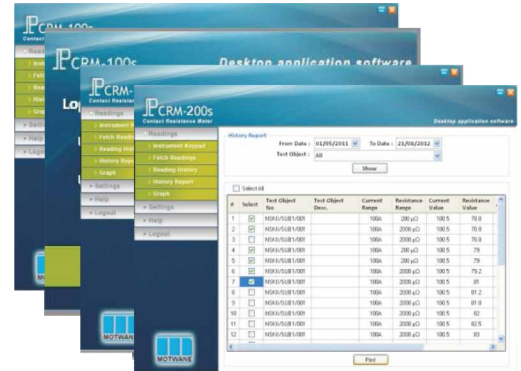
CRM-100s
Contact Resistance Meter
Readings
Instrument
Fetch
Readin
Histo
Grap
Setti
Help
Logo

CRM-100s
Desktop application software
Lo

CRM-
Contact Resistance Meter
Readings
Instrument Keypad
Fetch Readin
Reading Histo
History Repor
Graph
Settings
Help
Logout
MOTWANE

CRM-200s
Contact Resistance Meter
Desktop application software
Readings
Instrument Keypad
Fetch Readings
Reading History
History Report
Graph
Settings
Help
Logout
MOTWANE

History Report
From Date : 01/05/2011 To Date : 21/08/2012
Test Object : All
Show

Select All

| # | Select | Test Object No | Test Object Desc. | Current Range | Resistance Range | Current Value | Resistance Value |
|---|---|---|---|---|---|---|---|
| 1 | ☑ | NSKH/SUB1/001 | | 100A | 200 μΩ | 100.5 | 78.8 |
| 2 | ☑ | NSKH/SUB1/001 | | 100A | 2000 μΩ | 100.5 | 78.8 |
| 3 | ☑ | NSKH/SUB1/001 | | 100A | 2000 μΩ | 100.5 | 78.8 |
| 4 | ☑ | NSKH/SUB1/001 | | 100A | 200 μΩ | 100.5 | 79 |
| 5 | ☑ | NSKH/SUB1/001 | | 100A | 200 μΩ | 100.5 | 79 |
| 6 | ☑ | NSKH/SUB1/001 | | 100A | 2000 μΩ | 100.5 | 79.2 |
| 7 | ☑ | NSKH/SUB1/001 | | 100A | 2000 μΩ | 100.5 | 81 |
| 8 | ☐ | NSKH/SUB1/001 | | 100A | 2000 μΩ | 100.5 | 81.2 |
| 9 | ☐ | NSKH/SUB1/001 | | 100A | 2000 μΩ | 100.5 | 81.8 |
| 10 | ☐ | NSKH/SUB1/001 | | 100A | 2000 μΩ | 100.5 | 82 |
| 11 | ☐ | NSKH/SUB1/001 | | 100A | 2000 μΩ | 100.5 | 82.5 |
| 12 | ☐ | NSKH/SUB1/001 | | 100A | 2000 μΩ | 100.5 | 83 |

Print